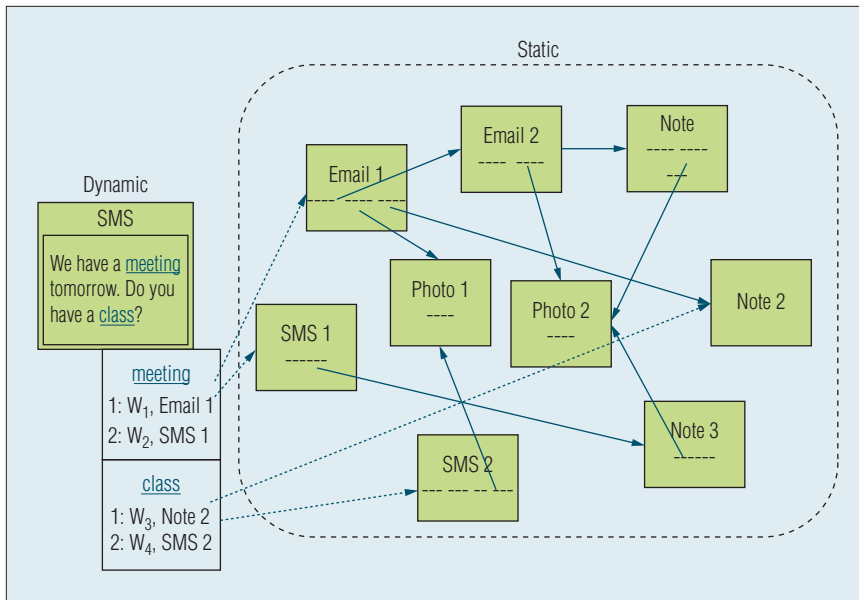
Static

Dynamic

SMS

We have a meeting tomorrow. Do you have a class?

meeting
1: $W_1$, Email 1
2: $W_2$, SMS 1

class
1: $W_3$, Note 2
2: $W_4$, SMS 2

Email 1
---- ---- ----

Email 2
---- ----

Note
---- ----
--

Photo 1
----

Photo 2
----

Note 2

SMS 1
------

Note 3
-----

SMS 2
--- --- -- ---